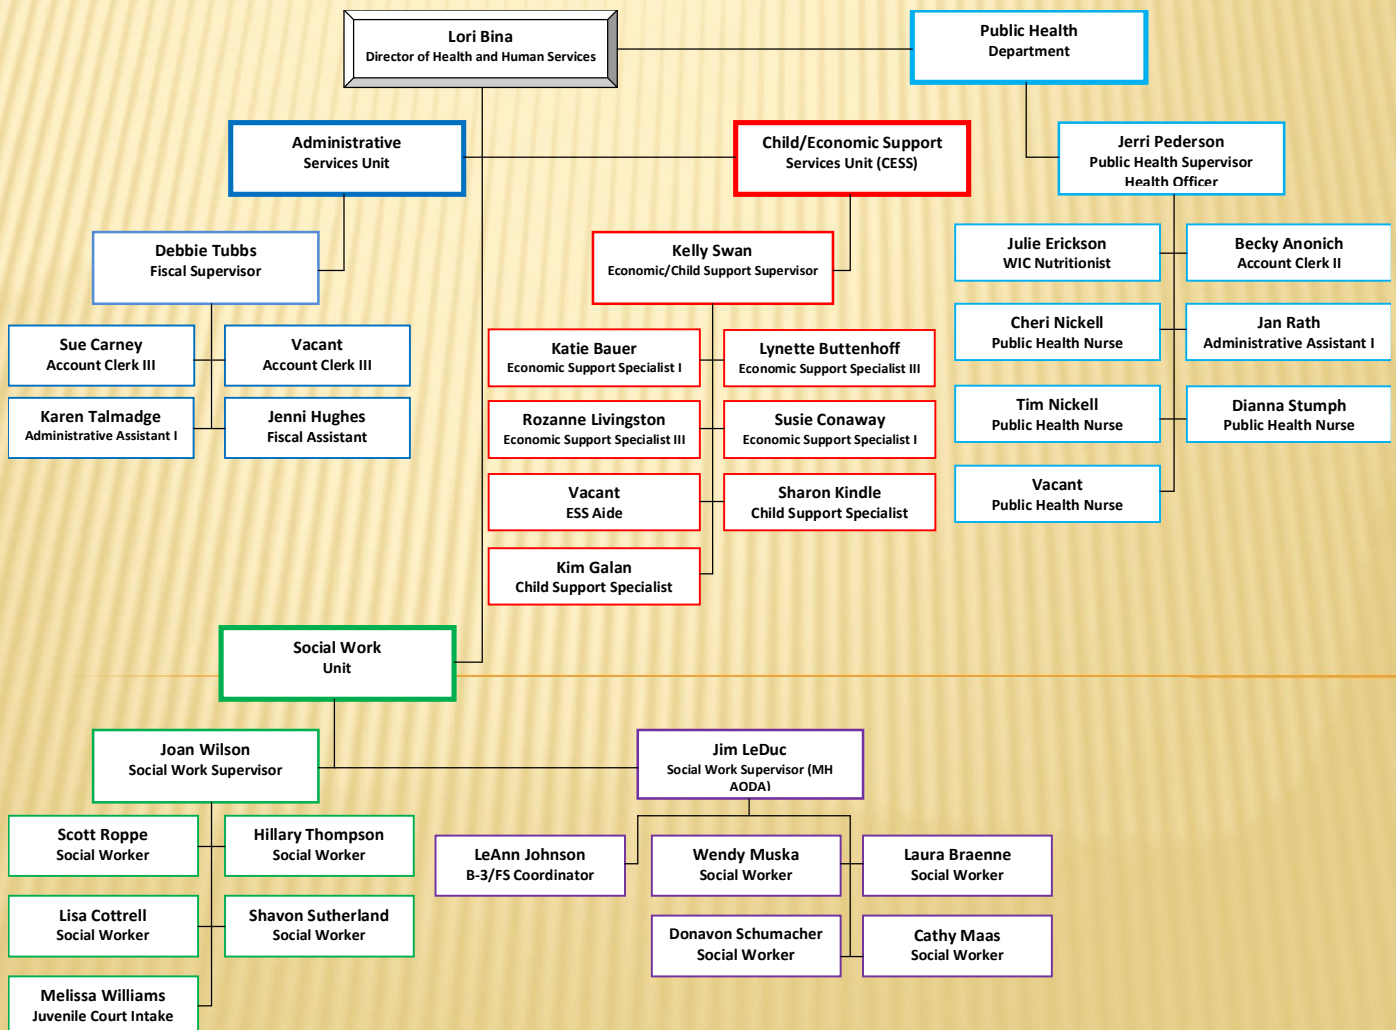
Lori Bina
Director of Health and Human Services

Public Health
Department

Administrative
Services Unit

Child/Economic Support
Services Unit (CESS)

Jerri Pederson
Public Health Supervisor
Health Officer

Debbie Tubbs
Fiscal Supervisor

Kelly Swan
Economic/Child Support Supervisor

Julie Erickson
WIC Nutritionist

Becky Anonich
Account Clerk II

Sue Carney
Account Clerk III

Vacant
Account Clerk III

Karen Talmadge
Administrative Assistant I

Jenni Hughes
Fiscal Assistant

Katie Bauer
Economic Support Specialist I

Lynette Buttenhoff
Economic Support Specialist III

Rozanne Livingston
Economic Support Specialist III

Susie Conaway
Economic Support Specialist I

Vacant
ESS Aide

Sharon Kindle
Child Support Specialist

Kim Galan
Child Support Specialist

Cheri Nickell
Public Health Nurse

Jan Rath
Administrative Assistant I

Tim Nickell
Public Health Nurse

Dianna Stumph
Public Health Nurse

Vacant
Public Health Nurse

Social Work
Unit

Joan Wilson
Social Work Supervisor

Jim LeDuc
Social Work Supervisor (MH AODA)

Scott Roppe
Social Worker

Hillary Thompson
Social Worker

Lisa Cottrell
Social Worker

Shavon Sutherland
Social Worker

Melissa Williams
Juvenile Court Intake

LeAnn Johnson
B-3/FS Coordinator

Wendy Muska
Social Worker

Laura Braenne
Social Worker

Donavon Schumacher
Social Worker

Cathy Maas
Social Worker